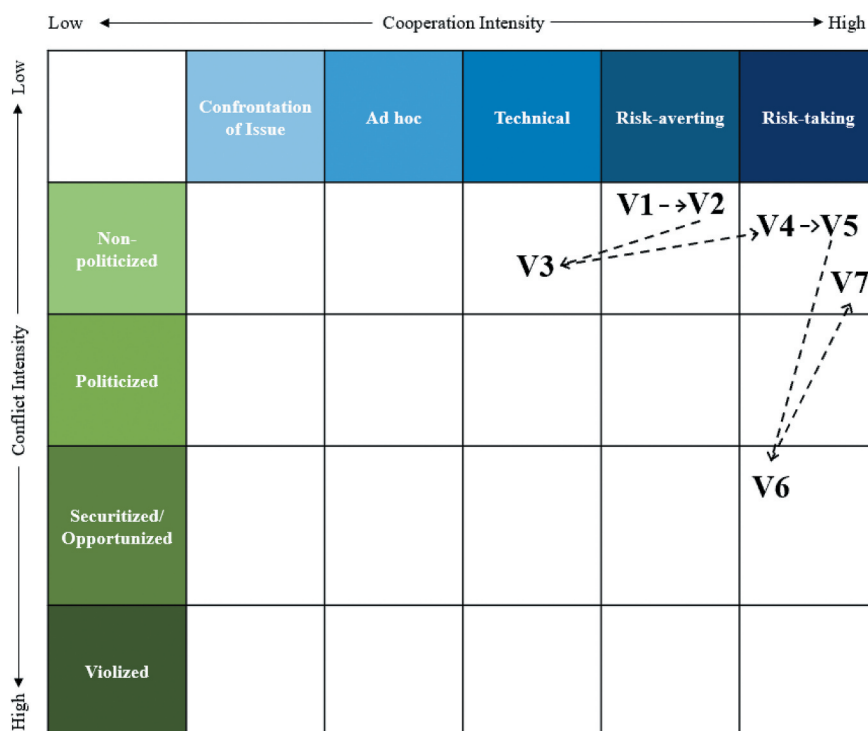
Low Cooperation Intensity High

Low Conflict Intensity High

| | Confrontation of Issue | Ad hoc | Technical | Risk-averting | Risk-taking |
|---|---|---|---|---|---|
| Non-politicized | | | V3 | V1 → V2 | V4 → V5 V7 |
| Politicized | | | | | |
| Securitized/ Opportunized | | | | | V6 |
| Violized | | | | | |